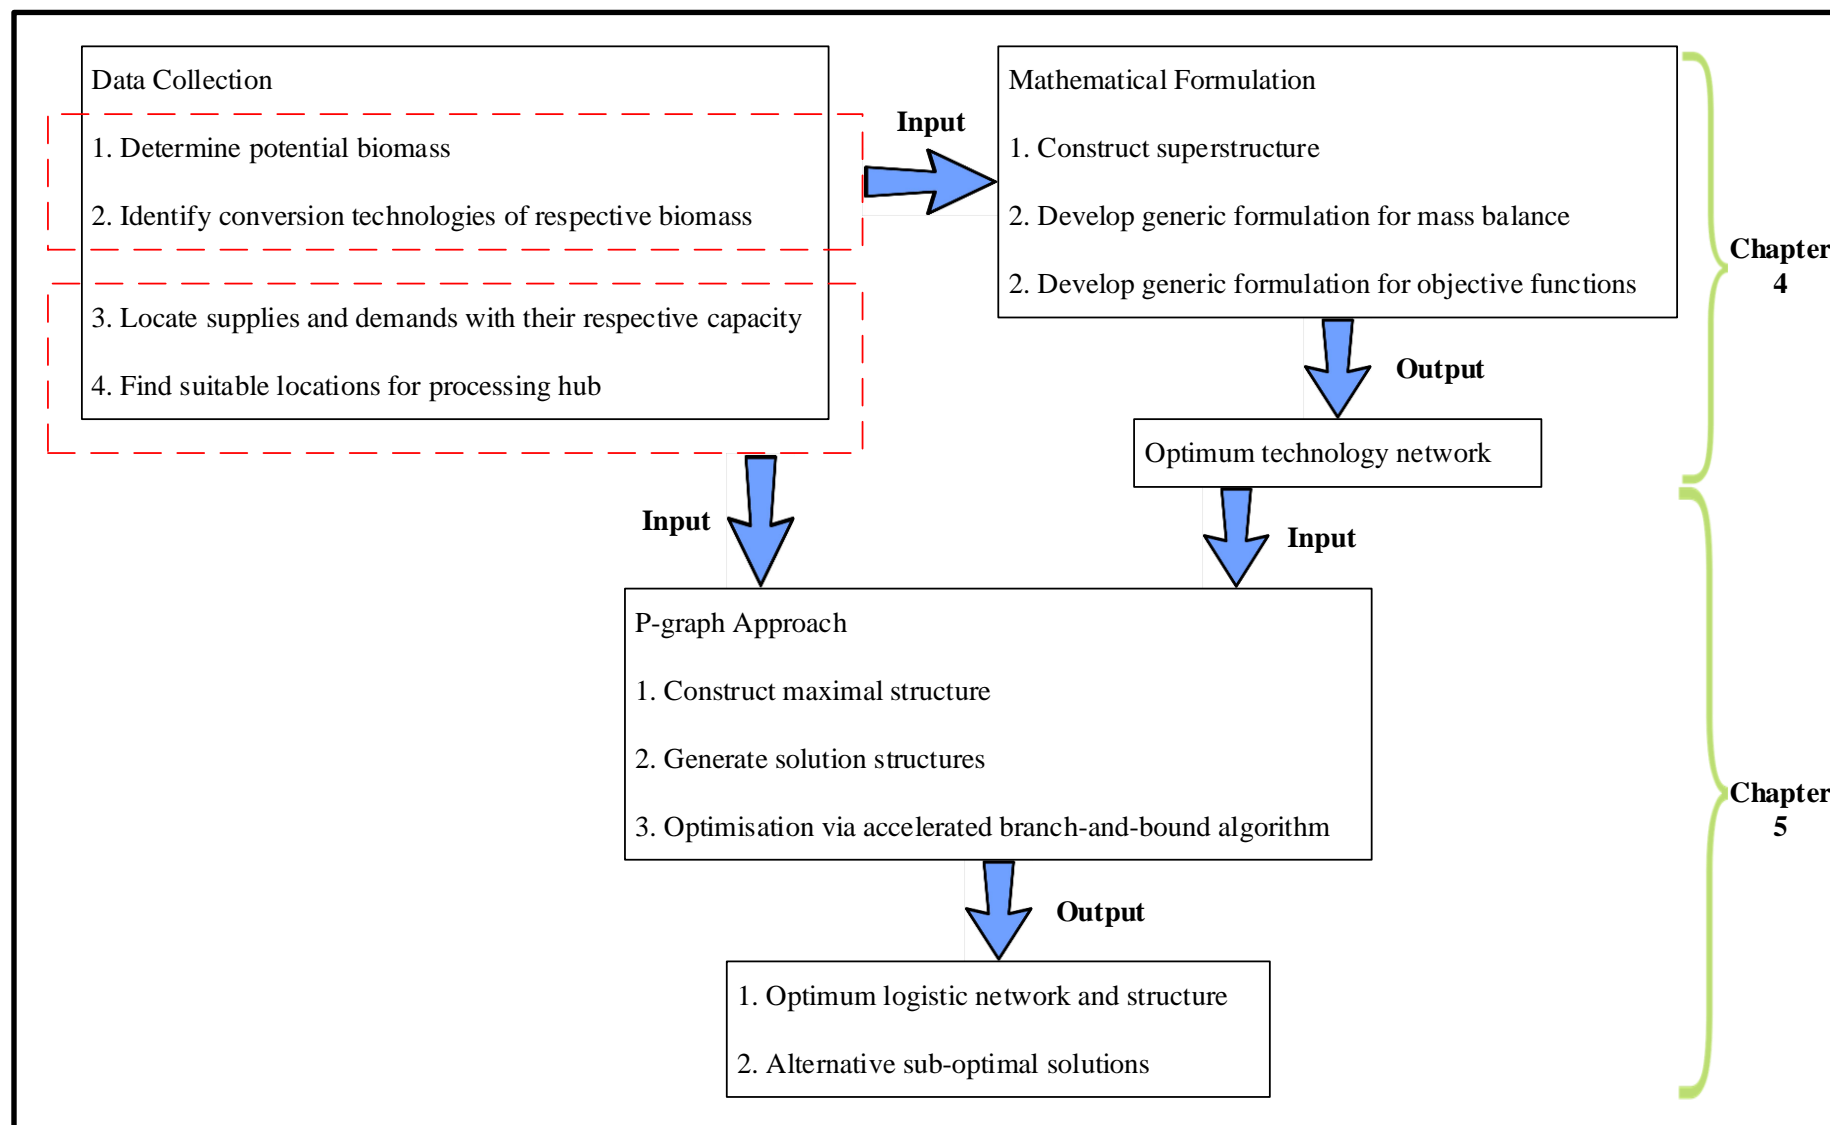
Data Collection

1. Determine potential biomass

2. Identify conversion technologies of respective biomass

3. Locate supplies and demands with their respective capacity

4. Find suitable locations for processing hub

Input

Mathematical Formulation

1. Construct superstructure

2. Develop generic formulation for mass balance

2. Develop generic formulation for objective functions

Chapter 4

Output

Optimum technology network

Input

Input

P-graph Approach

1. Construct maximal structure

2. Generate solution structures

3. Optimisation via accelerated branch-and-bound algorithm

Chapter 5

Output

1. Optimum logistic network and structure

2. Alternative sub-optimal solutions